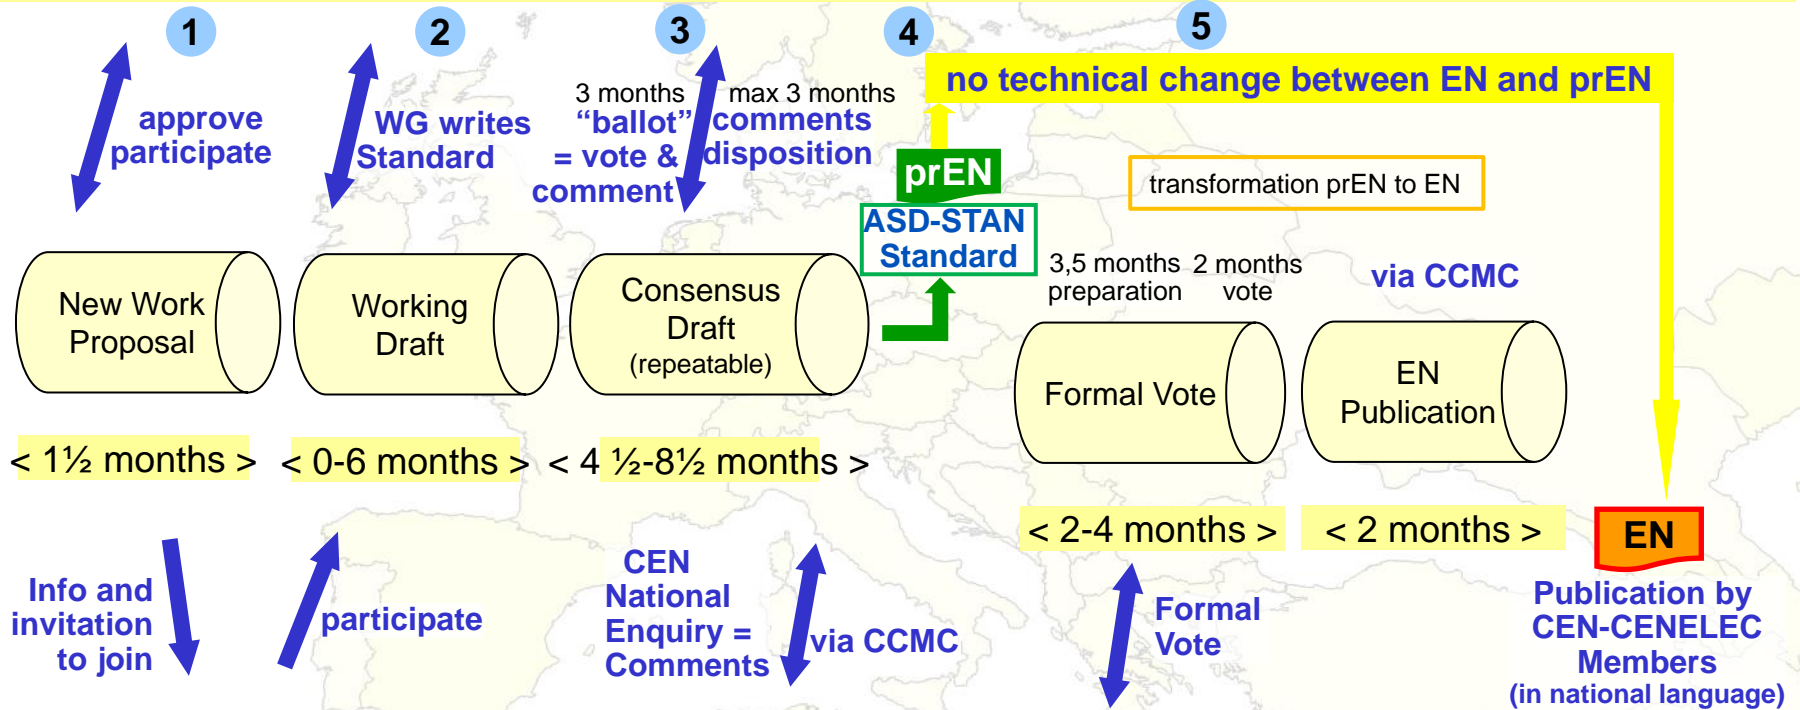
1

approve participate

2

WG writes Standard

3

3 months "ballot" = vote & comment

max 3 months comments disposition

4

prEN

ASD-STAN Standard

5

no technical change between EN and prEN

transformation prEN to EN

New Work Proposal

Working Draft

Consensus Draft (repeatable)

3,5 months preparation

2 months vote

via CCMC

Formal Vote

EN Publication

< 1½ months >

< 0-6 months >

< 4 ½-8½ months >

< 2-4 months >

< 2 months >

EN

Info and invitation to join

participate

CEN National Enquiry = Comments

via CCMC

Formal Vote

Publication by CEN-CENELEC Members (in national language)